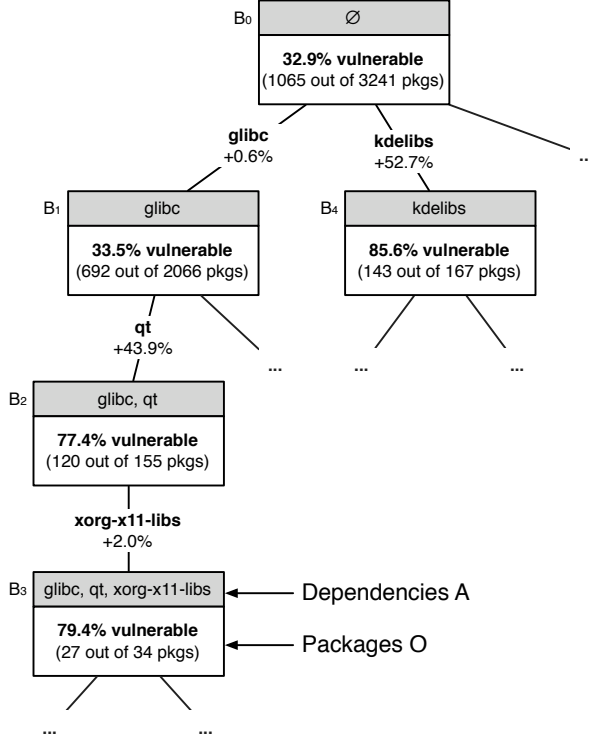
$B_0$
∅
**32.9% vulnerable**
(1065 out of 3241 pkgs)

**glibc**
+0.6%

**kdelibs**
+52.7%

..

$B_1$
glibc
**33.5% vulnerable**
(692 out of 2066 pkgs)

$B_4$
kdelibs
**85.6% vulnerable**
(143 out of 167 pkgs)

**qt**
+43.9%

...

...

...

$B_2$
glibc, qt
**77.4% vulnerable**
(120 out of 155 pkgs)

**xorg-x11-libs**
+2.0%

$B_3$
glibc, qt, xorg-x11-libs
**79.4% vulnerable**
(27 out of 34 pkgs)

Dependencies A

Packages O

...

...